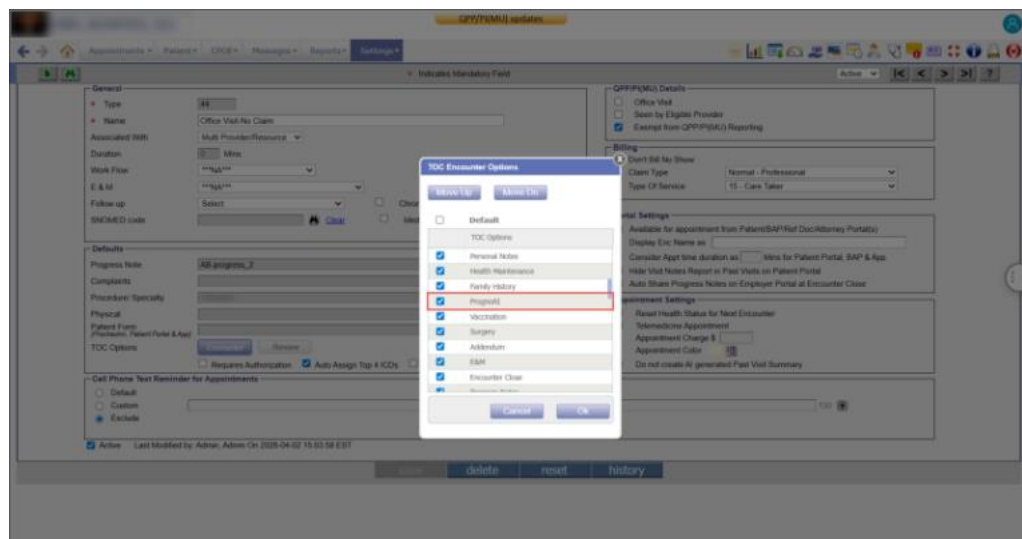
QPP/PI(MU) updates

Appointments · Patient · CPOE · Messages · Reports · Settings

* Indicates Mandatory Field

Active

General
* Type 44
* Name Office Visit-No Claim
Associated With Multi Provider/Resource
Duration Mins
Work Flow ***NA***
E & M ***NA***
Follow-up Select
SNOMED code Clear

Defaults
Progress Note All progress_2
Complaints
Procedure/ Specialty
Physical
Patient Form (Preclinic, Patient Portal & App)
TOC Options
Requires Authorization Auto Assign Top 4 ICDs

Cell Phone Text Reminder for Appointments
Default
Custom
Exclude

Active Last Modified by: Admin, Admin On 2025-04-02 15:03:58 EST

save delete reset history

QPP/PI(MU) Details
Office Visit
Seen by Eligible Provider
Exempt from QPP/PI(MU) Reporting

Billing
Don't Bill No Show
Claim Type Normal - Professional
Type Of Service 15 - Care Taker

Portal Settings
Available for appointment from Patient/SAP/Ref Doc/Attorney Portal(s)
Display Enc Name as
Consider Appt time duration as Mins for Patient Portal, SAP & App
Hide Visit Notes Report in Past Visits on Patient Portal
Auto Share Progress Notes on Employer Portal at Encounter Close

Appointment Settings
Reset Health Status for Next Encounter
Telemedicine Appointment
Appointment Charge $
Appointment Color
Do not create AI generated Past Visit Summary

TOC Encounter Options
Move Up Move Dn
Default
TOC Options
Personal Notes
Health Maintenance
Family History
Prognosis
Vaccination
Surgery
Addendum
E&M
Encounter Close
Cancel Ok